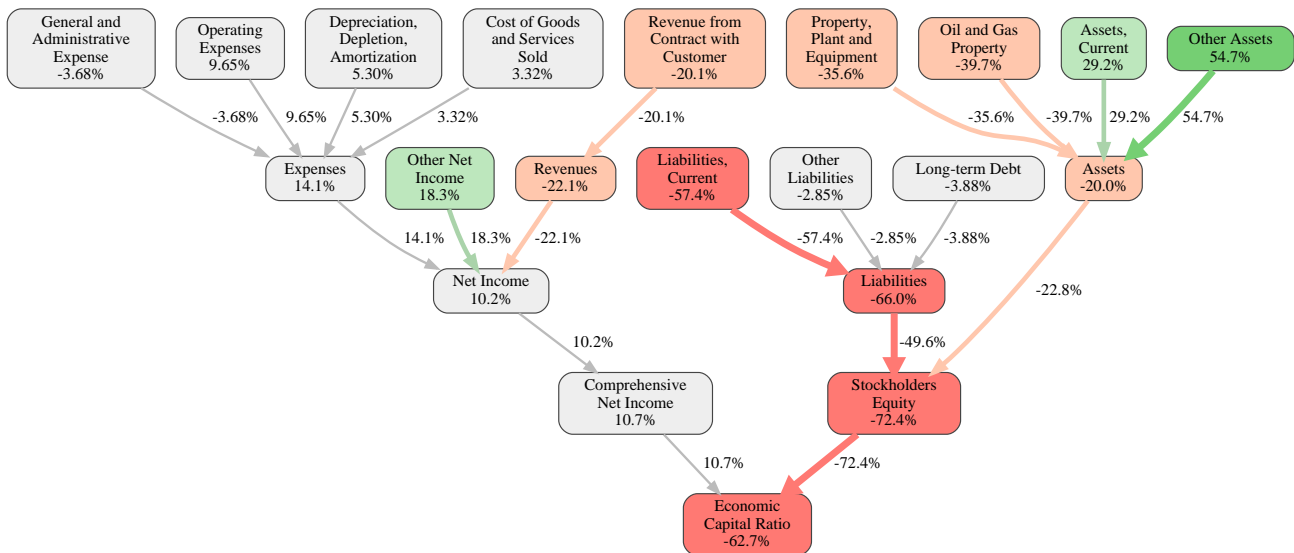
General and Administrative Expense
-3.68%

Operating Expenses
9.65%

Depreciation, Depletion, Amortization
5.30%

Cost of Goods and Services Sold
3.32%

Revenue from Contract with Customer
-20.1%

Property, Plant and Equipment
-35.6%

Oil and Gas Property
-39.7%

Assets, Current
29.2%

Other Assets
54.7%

-3.68%
9.65%
5.30%
3.32%
-20.1%
-35.6%
-39.7%
29.2%
54.7%

Expenses
14.1%

Other Net Income
18.3%

Revenues
-22.1%

Liabilities, Current
-57.4%

Other Liabilities
-2.85%

Long-term Debt
-3.88%

Assets
-20.0%

14.1%
18.3%
-22.1%
-57.4%
-2.85%
-3.88%

Net Income
10.2%

Liabilities
-66.0%

-22.8%

10.2%

-49.6%

Comprehensive Net Income
10.7%

Stockholders Equity
-72.4%

10.7%
-72.4%

Economic Capital Ratio
-62.7%